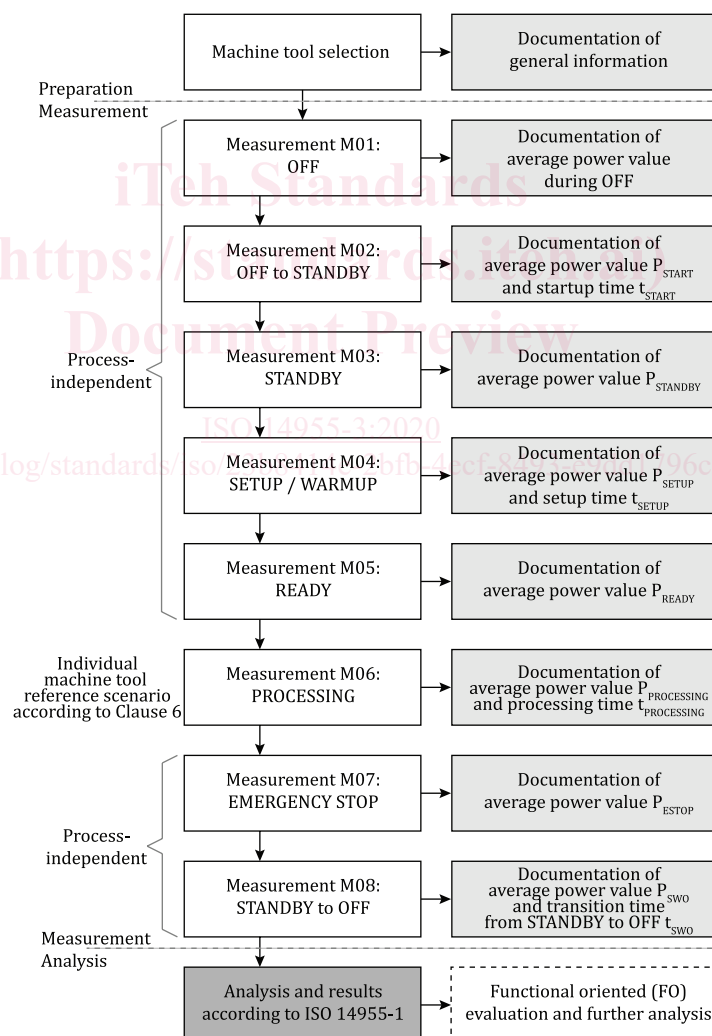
Machine tool selection

Documentation of general information

Preparation
Measurement

Measurement M01: OFF

Documentation of average power value during OFF

Measurement M02: OFF to STANDBY

Documentation of average power value $P_{START}$ and startup time $t_{START}$

Process-independent

Measurement M03: STANDBY

Documentation of average power value $P_{STANDBY}$

Measurement M04: SETUP / WARMUP

Documentation of average power value $P_{SETUP}$ and setup time $t_{SETUP}$

Measurement M05: READY

Documentation of average power value $P_{READY}$

Individual machine tool reference scenario according to Clause 6

Measurement M06: PROCESSING

Documentation of average power value $P_{PROCESSING}$ and processing time $t_{PROCESSING}$

Measurement M07: EMERGENCY STOP

Documentation of average power value $P_{ESTOP}$

Process-independent

Measurement M08: STANDBY to OFF

Documentation of average power value $P_{SWO}$ and transition time from STANDBY to OFF $t_{SWO}$

Measurement
Analysis

Analysis and results according to ISO 14955-1

Functional oriented (FO) evaluation and further analysis

iTeh Standards
https://standards.iteh.ai)
Document Preview
ISO 14955-3:2020
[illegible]log/standards/iso/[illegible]bfb-4ecf-8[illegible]96c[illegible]